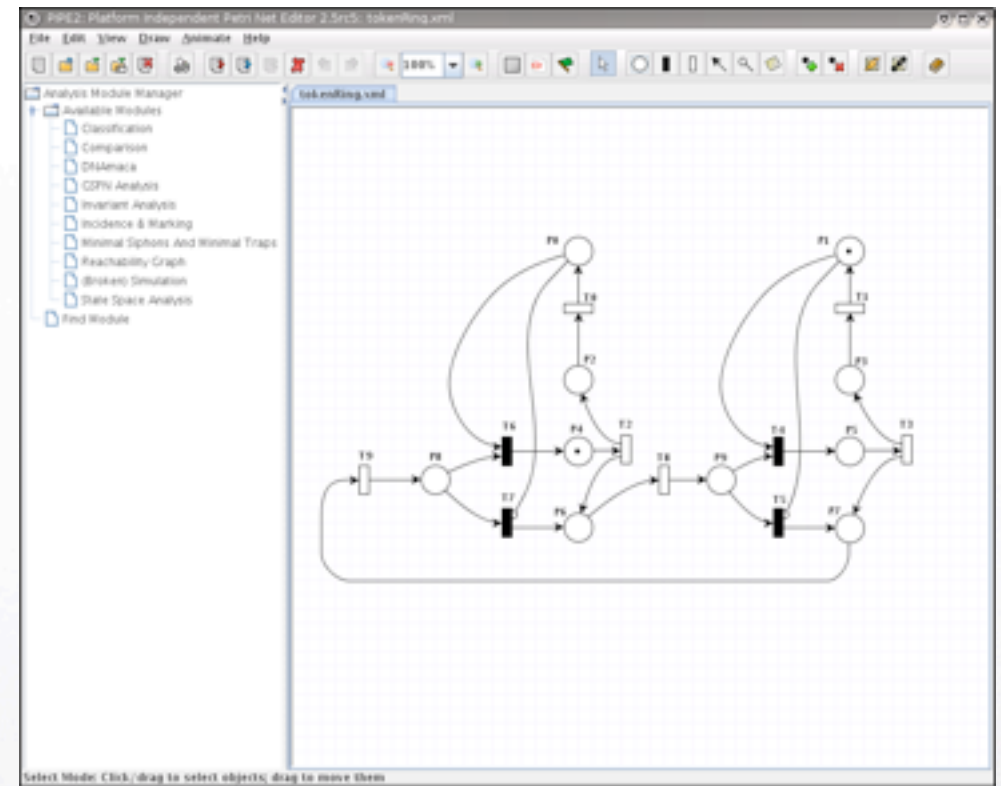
PIPE2: Platform Independent Petri Net Editor 2.5rc5: tokenRing.xml

File Edit View Draw Animate Help

100%

Analysis Module Manager
Available Modules
Classification
Comparison
DNAmaca
GSPN Analysis
Invariant Analysis
Incidence & Marking
Minimal Siphons And Minimal Traps
Reachability Graph
(Broken) Simulation
State Space Analysis
Find Module

tokenRing.xml

P0
T0
P2
T6
P4
T2
T9
P8
T8
P9
T7
P6
P1
T1
P3
T4
P5
T3
T5
P7

Select Mode: Click/drag to select objects; drag to move them